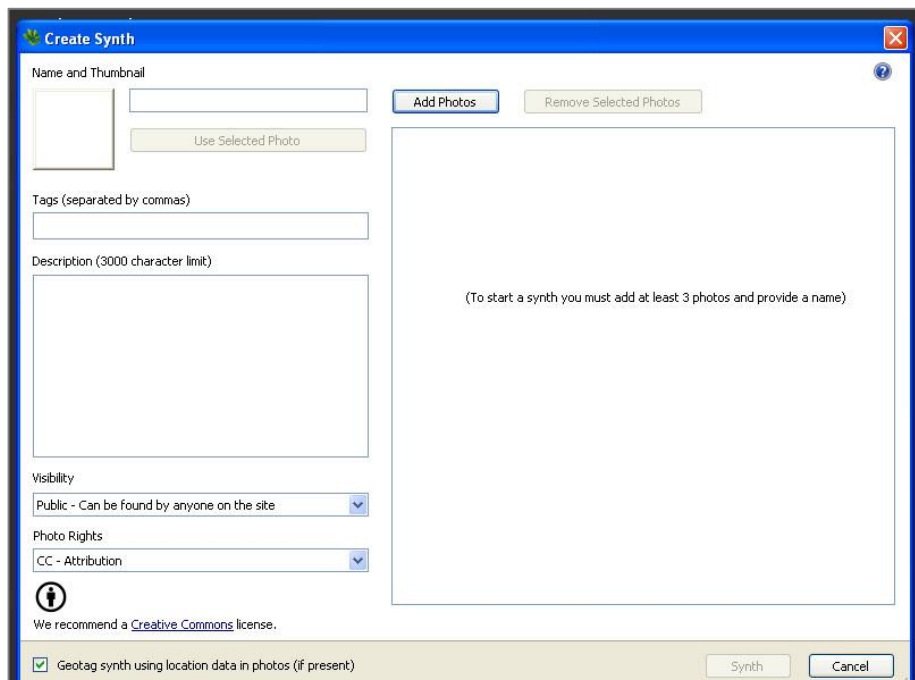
Create Synth

Name and Thumbnail

Use Selected Photo

Add Photos

Remove Selected Photos

Tags (separated by commas)

Description (3000 character limit)

(To start a synth you must add at least 3 photos and provide a name)

Visibility

Public - Can be found by anyone on the site

Photo Rights

CC - Attribution

We recommend a Creative Commons license.

Geotag synth using location data in photos (if present)

Synth

Cancel